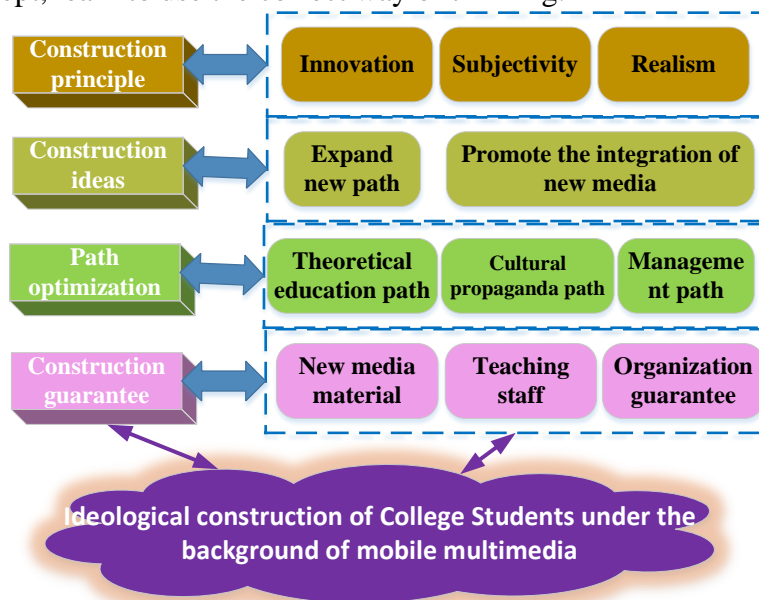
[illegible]

Construction principle

Innovation

Subjectivity

Realism

Construction ideas

Expand new path

Promote the integration of new media

Path optimization

Theoretical education path

Cultural propaganda path

Manageme nt path

Construction guarantee

New media material

Teaching staff

Organization guarantee

Ideological construction of College Students under the background of mobile multimedia